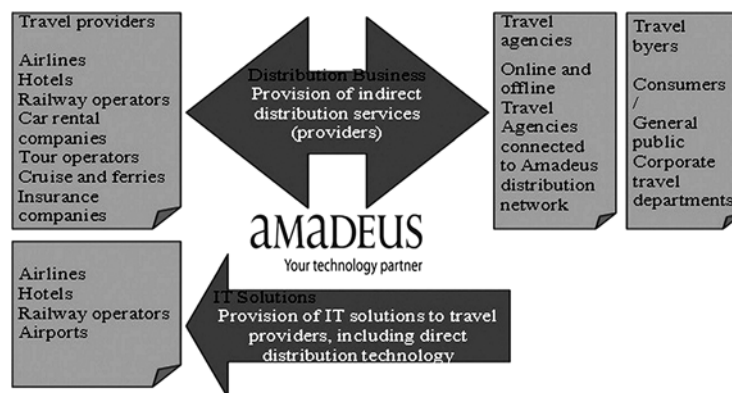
Travel providers

Airlines
Hotels
Railway operators
Car rental companies
Tour operators
Cruise and ferries
Insurance companies

Distribution Business
Provision of indirect distribution services (providers)

Travel agencies

Online and offline Travel Agencies connected to Amadeus distribution network

Travel byers

Consumers / General public
Corporate travel departments

amadeus
Your technology partner

Airlines
Hotels
Railway operators
Airports

IT Solutions
Provision of IT solutions to travel providers, including direct distribution technology